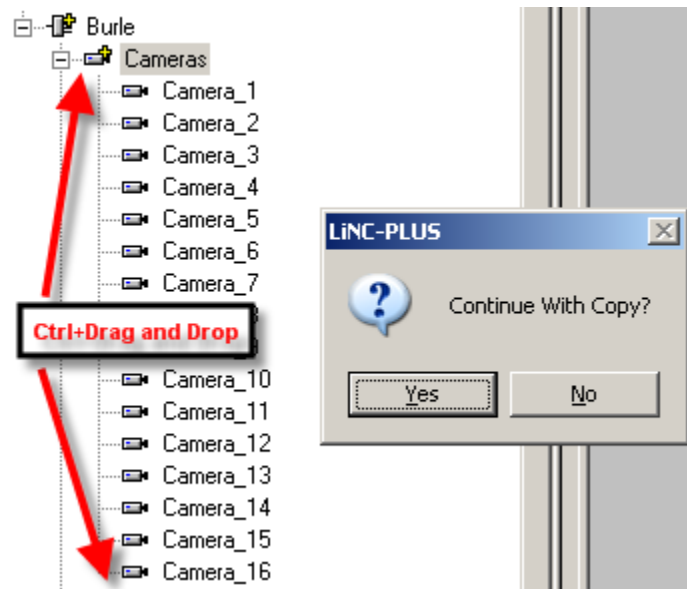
Burle
Cameras
Camera_1
Camera_2
Camera_3
Camera_4
Camera_5
Camera_6
Camera_7
Ctrl+Drag and Drop
Camera_10
Camera_11
Camera_12
Camera_13
Camera_14
Camera_15
Camera_16

LiNC-PLUS
Continue With Copy?
Yes
No